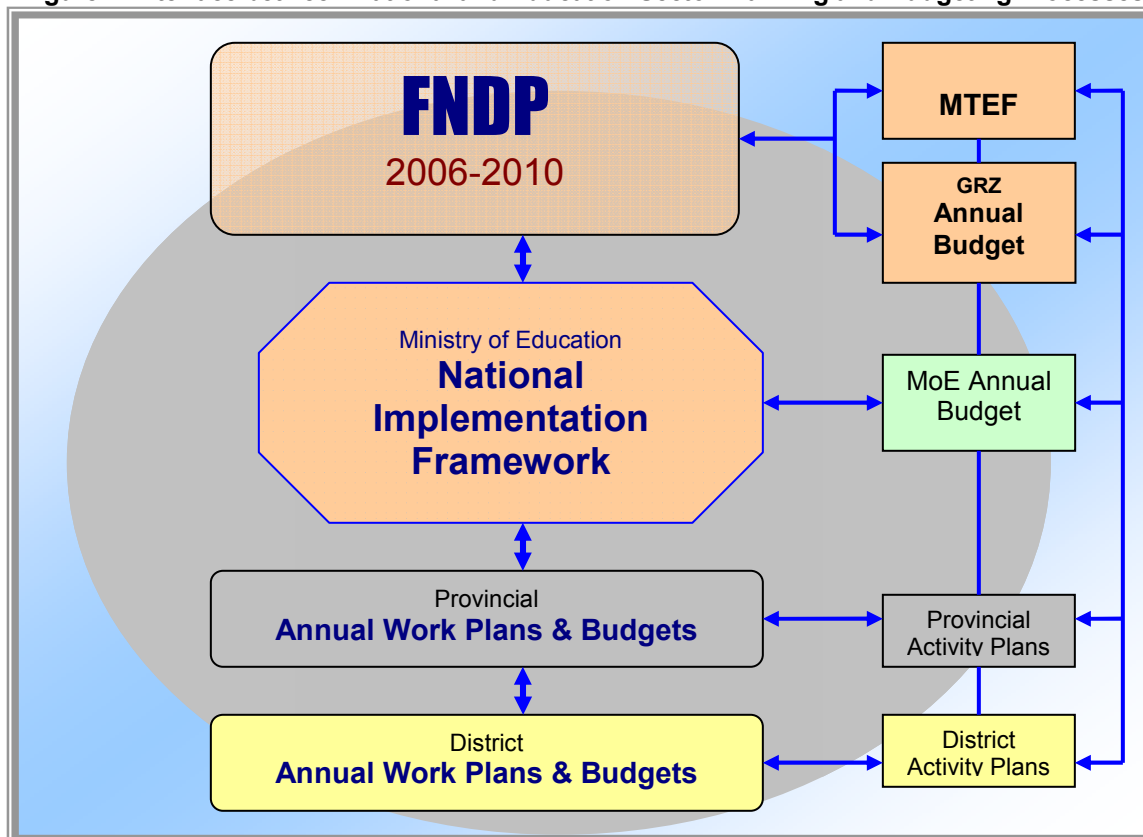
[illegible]

FNDP
2006-2010

MTEF

GRZ
Annual
Budget

Ministry of Education
National
Implementation
Framework

MoE Annual
Budget

Provincial
Annual Work Plans & Budgets

Provincial
Activity Plans

District
Annual Work Plans & Budgets

District
Activity Plans